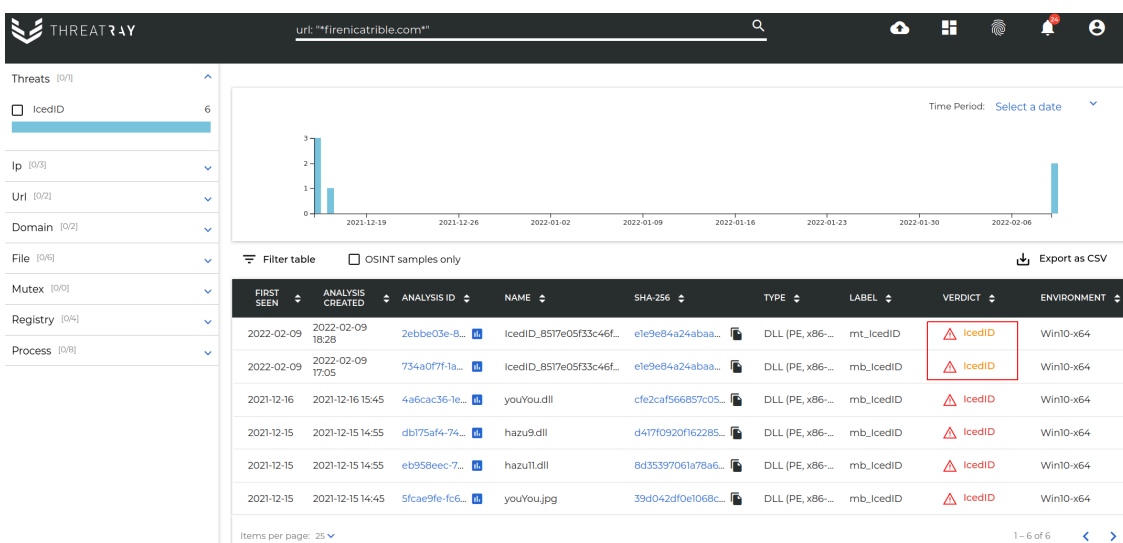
THREATRAY

url: "*firenicatrible.com*"

24

Threats [0/1]

IcedID 6

Ip [0/3]

Url [0/2]

Domain [0/2]

File [0/6]

Mutex [0/0]

Registry [0/4]

Process [0/8]

Time Period: Select a date

3
2
1
0

2021-12-19 2021-12-26 2022-01-02 2022-01-09 2022-01-16 2022-01-23 2022-01-30 2022-02-06

Filter table

OSINT samples only

Export as CSV

| FIRST SEEN | ANALYSIS CREATED | ANALYSIS ID | NAME | SHA-256 | TYPE | LABEL | VERDICT | ENVIRONMENT |
|---|---|---|---|---|---|---|---|---|
| 2022-02-09 | 2022-02-09 18:28 | 2ebbe03e-8... | IcedID_8517e05f33c46f... | e1e9e84a24abaa... | DLL (PE, x86-... | mt_IcedID | IcedID | Win10-x64 |
| 2022-02-09 | 2022-02-09 17:05 | 734a0f7f-1a... | IcedID_8517e05f33c46f... | e1e9e84a24abaa... | DLL (PE, x86-... | mb_IcedID | IcedID | Win10-x64 |
| 2021-12-16 | 2021-12-16 15:45 | 4a6cac36-1e... | youYou.dll | cfe2caf566857c05... | DLL (PE, x86-... | mb_IcedID | IcedID | Win10-x64 |
| 2021-12-15 | 2021-12-15 14:55 | db175af4-74... | hazu9.dll | d417f0920f162285... | DLL (PE, x86-... | mb_IcedID | IcedID | Win10-x64 |
| 2021-12-15 | 2021-12-15 14:55 | eb958eec-7... | hazu11.dll | 8d35397061a78a6... | DLL (PE, x86-... | mb_IcedID | IcedID | Win10-x64 |
| 2021-12-15 | 2021-12-15 14:45 | 5fcae9fe-fc6... | youYou.jpg | 39d042df0e1068c... | DLL (PE, x86-... | mb_IcedID | IcedID | Win10-x64 |

Items per page: 25

1 – 6 of 6